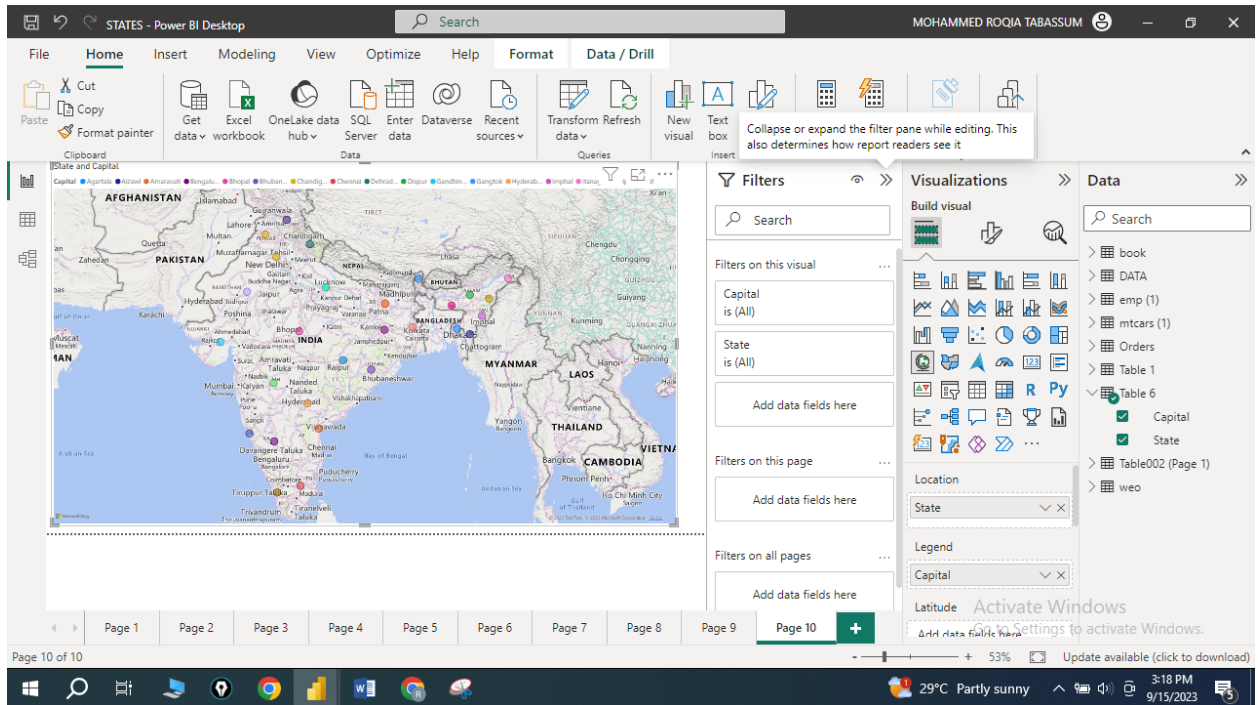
STATES - Power BI Desktop

Search

MOHAMMED ROQIA TABASSUM

File Home Insert Modeling View Optimize Help Format Data / Drill

Paste Cut Copy Format painter Clipboard

Get data Excel workbook OneLake data hub SQL Server Enter data Dataverse Recent sources Data

Transform data Refresh Queries

New visual Text box Insert

Collapse or expand the filter pane while editing. This also determines how report readers see it

State and Capital

Capital ● Agartala ● Aizawl ● Amaravati ● Bengalu... ● Bhopal ● Bhuban... ● Chandig... ● Chennai ● Dehrad... ● Dispur ● Gandhin... ● Gangtok ● Hyderab... ● Imphal ● Itanaj

AFGHANISTAN Islamabad PAKISTAN Quetta Zahedan Karachi Multan Lahore Gujranwala Chandigarh Muzaffarnagar New Delhi Jaipur Lucknow Kanpur Prayagraj NEPAL BHUTAN Patna Kolkata BANGLADESH Dhaka Imphal Chattogram Ranchi Bhopal INDIA Jamshedpur Ahmedabad Rajkot Surat Amravati Nagpur Raipur Nashik Mumbai Kalyan Pune Nanded Bhubaneshwar Hyderabad Vishakhapatnam Vijayawada Chennai Bengaluru Puducherry Coimbatore Madurai Tiruppur Tirunelveli Trivandrum MYANMAR LAOS Hanoi THAILAND Bangkok CAMBODIA Phnom Penh Ho Chi Minh City VIETNAM Yangon Vientiane Kunming Chengdu Chongqing Guiyang Nanning Xi'an Arabian Sea Bay of Bengal Andaman Sea Gulf of Thailand

Filters

Search

Filters on this visual

Capital is (All)

State is (All)

Add data fields here

Filters on this page

Add data fields here

Filters on all pages

Add data fields here

Visualizations

Build visual

Location

State

Legend

Capital

Latitude

Add data fields here

Data

Search

book

DATA

emp (1)

mtcars (1)

Orders

Table 1

Table 6

Capital

State

Table002 (Page 1)

weo

Page 1 Page 2 Page 3 Page 4 Page 5 Page 6 Page 7 Page 8 Page 9 Page 10 +

Page 10 of 10

53%

Update available (click to download)

Activate Windows
Go to Settings to activate Windows.

29°C Partly sunny

3:18 PM
9/15/2023